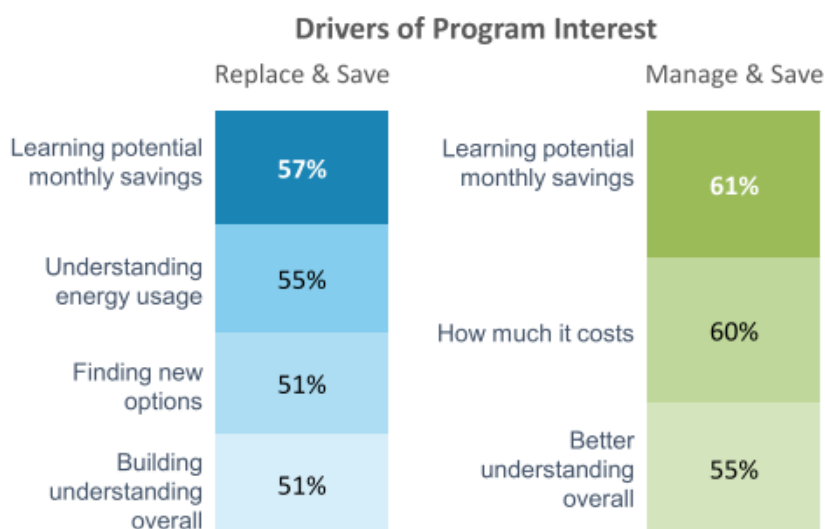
Drivers of Program Interest

Replace & Save

Learning potential monthly savings 57%

Understanding energy usage 55%

Finding new options 51%

Building understanding overall 51%

Manage & Save

Learning potential monthly savings 61%

How much it costs 60%

Better understanding overall 55%